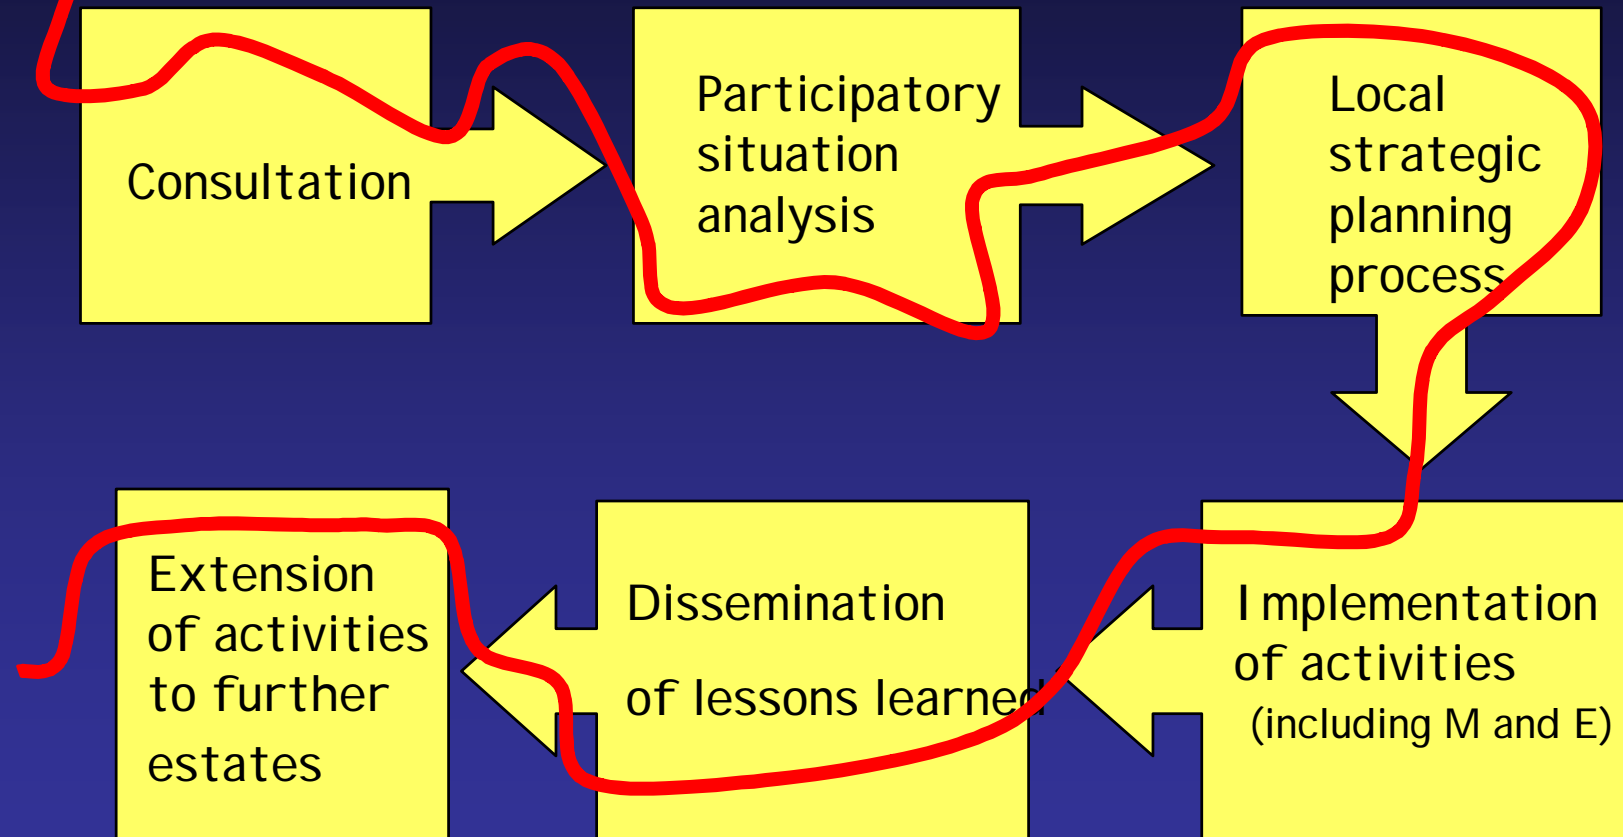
Consultation

Participatory situation analysis

Local strategic planning process

Implementation of activities (including M and E)

Dissemination

of lessons learned

Extension of activities to further estates